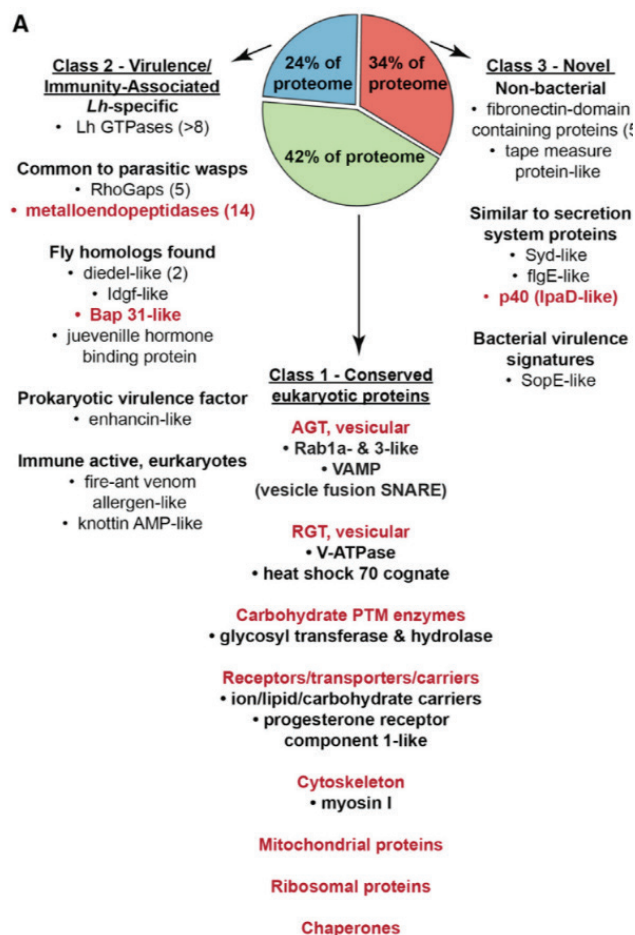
A

24% of proteome

34% of proteome

42% of proteome

Class 2 - Virulence/ Immunity-Associated
*Lh*-specific
• Lh GTPases (>8)

Common to parasitic wasps
• RhoGaps (5)
• metalloendopeptidases (14)

Fly homologs found
• diedel-like (2)
• Idgf-like
• Bap 31-like
• jueveniile hormone binding protein

Prokaryotic virulence factor
• enhancin-like

Immune active, eukaryotes
• fire-ant venom allergen-like
• knottin AMP-like

Class 3 - Novel
Non-bacterial
• fibronectin-domain containing proteins (5
• tape measure protein-like

Similar to secretion system proteins
• Syd-like
• flgE-like
• p40 (IpaD-like)

Bacterial virulence signatures
• SopE-like

Class 1 - Conserved eukaryotic proteins
AGT, vesicular
• Rab1a- & 3-like
• VAMP (vesicle fusion SNARE)

RGT, vesicular
• V-ATPase
• heat shock 70 cognate

Carbohydrate PTM enzymes
• glycosyl transferase & hydrolase

Receptors/transporters/carriers
• ion/lipid/carbohydrate carriers
• progesterone receptor component 1-like

Cytoskeleton
• myosin I

Mitochondrial proteins

Ribosomal proteins

Chaperones